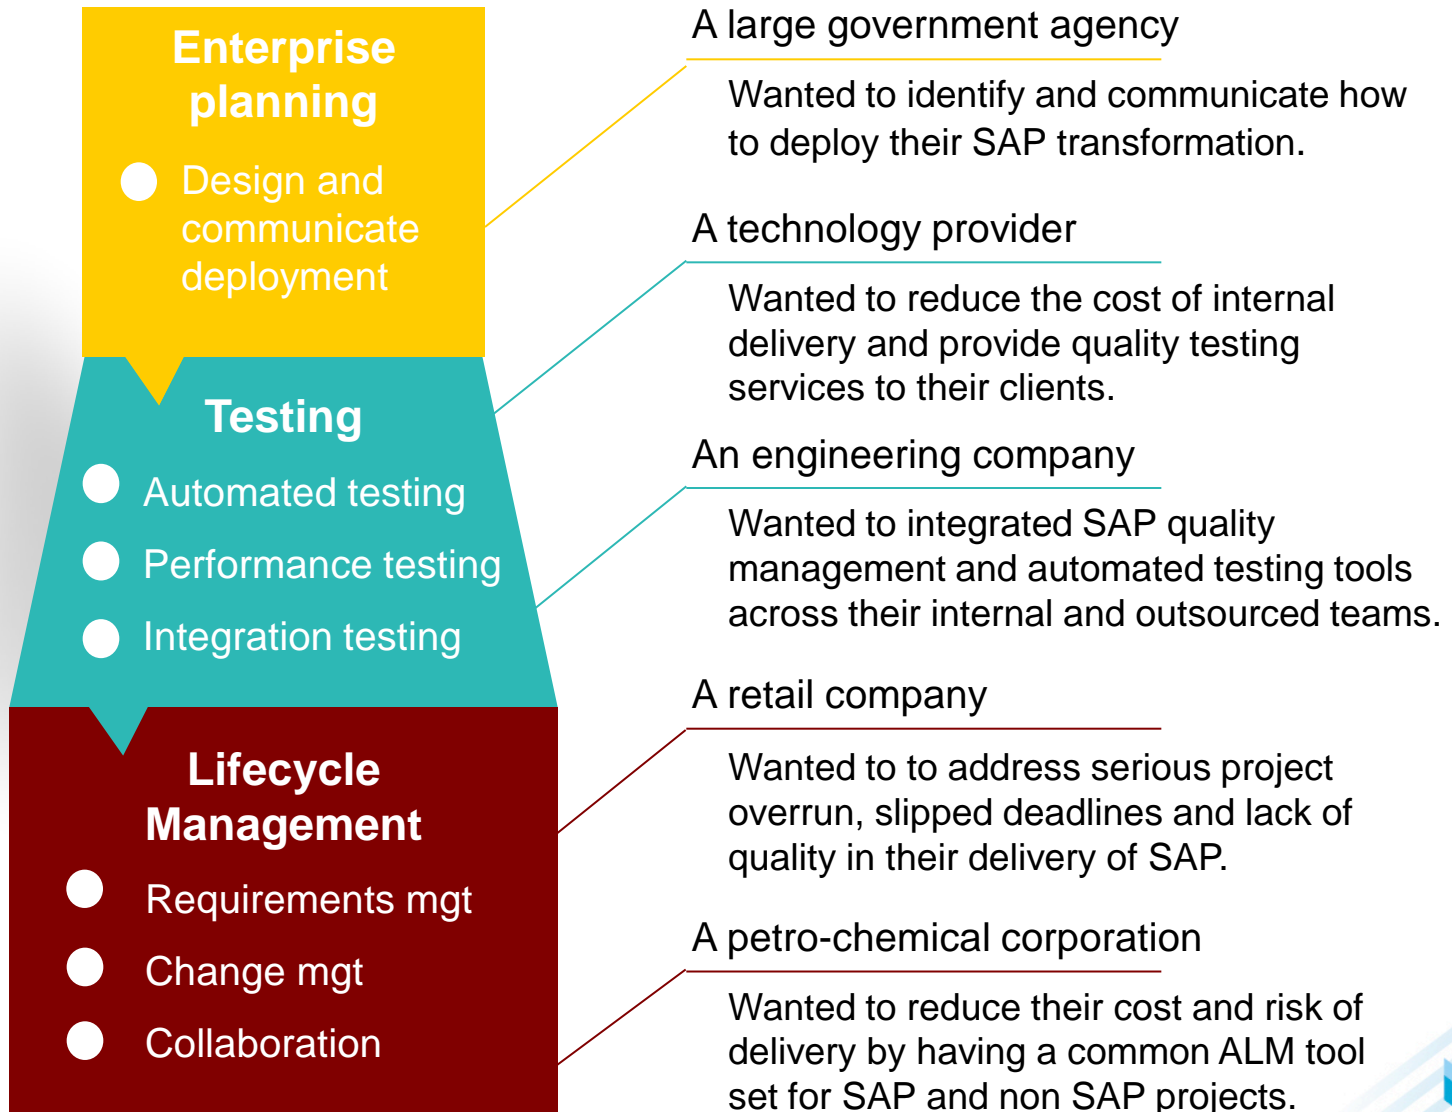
Enterprise planning

Design and communicate deployment

Testing

Automated testing

Performance testing

Integration testing

Lifecycle Management

Requirements mgt

Change mgt

Collaboration

A large government agency

Wanted to identify and communicate how to deploy their SAP transformation.

A technology provider

Wanted to reduce the cost of internal delivery and provide quality testing services to their clients.

An engineering company

Wanted to integrated SAP quality management and automated testing tools across their internal and outsourced teams.

A retail company

Wanted to to address serious project overrun, slipped deadlines and lack of quality in their delivery of SAP.

A petro-chemical corporation

Wanted to reduce their cost and risk of delivery by having a common ALM tool set for SAP and non SAP projects.